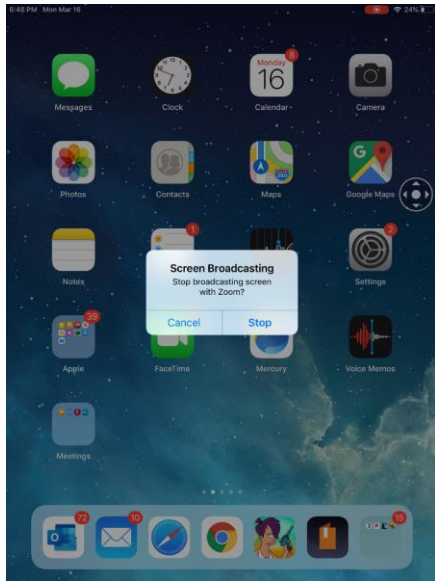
6:48 PM Mon Mar 16

24%

Messages

Clock

Monday
16
6
Calendar

Camera

Photos

Contacts

Maps

Google Maps

1

2

Notes

Settings

Screen Broadcasting
Stop broadcasting screen with Zoom?

Cancel

Stop

39

Apple

FaceTime

Mercury

Voice Memos

Meetings

72

10

15